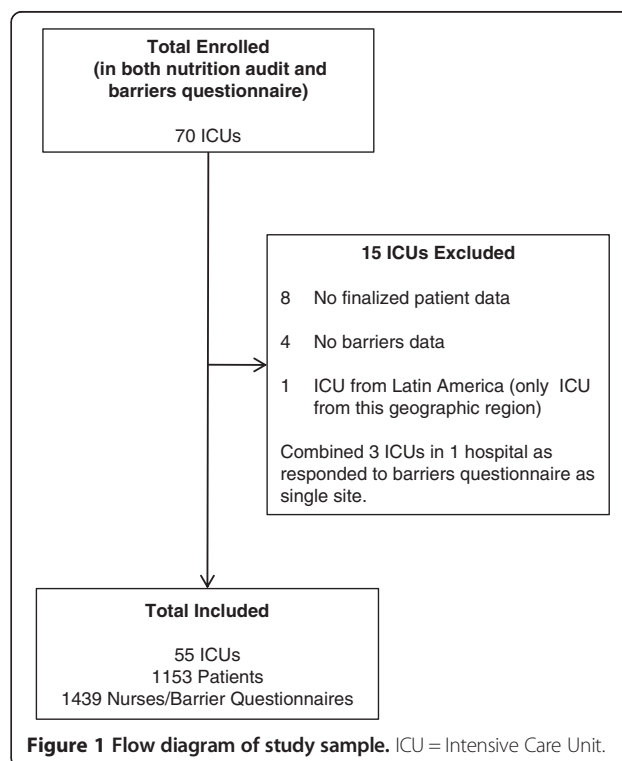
Total Enrolled
(in both nutrition audit and barriers questionnaire)

70 ICUs

15 ICUs Excluded

8 No finalized patient data

4 No barriers data

1 ICU from Latin America (only ICU from this geographic region)

Combined 3 ICUs in 1 hospital as responded to barriers questionnaire as single site.

Total Included

55 ICUs
1153 Patients
1439 Nurses/Barrier Questionnaires

Figure 1 Flow diagram of study sample. ICU = Intensive Care Unit.